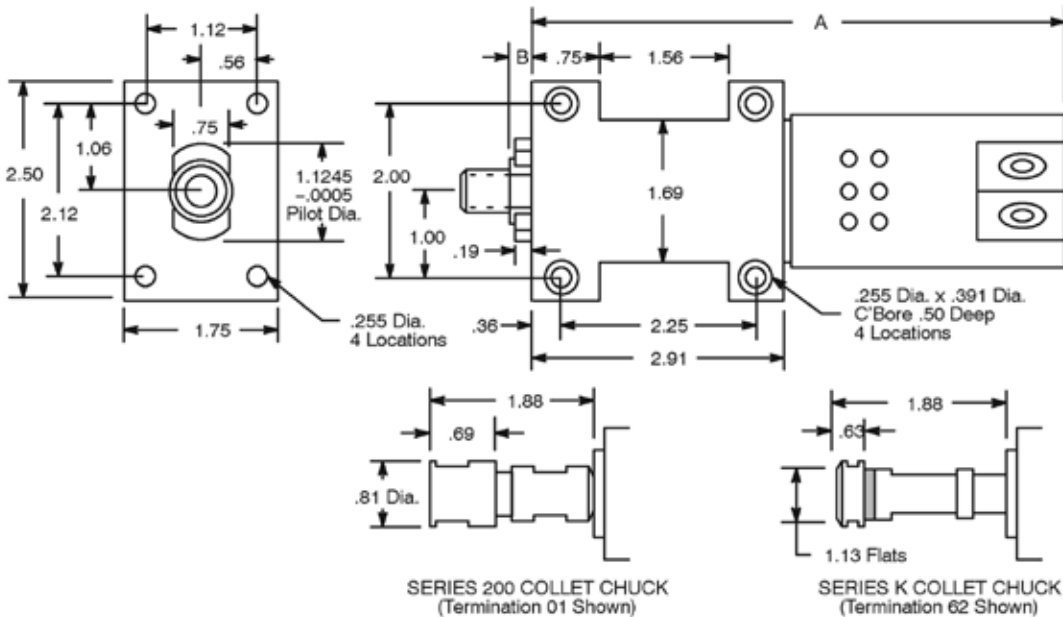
1.12
.56
.75
2.50
1.06
2.12
1.1245
-.0005
Pilot Dia.
1.75
.255 Dia.
4 Locations

A
B
.75
1.56
2.00
1.69
1.00
.19
.36
2.25
2.91
.255 Dia. x .391 Dia.
C'Bore .50 Deep
4 Locations

1.88
.69
.81 Dia.
SERIES 200 COLLET CHUCK
(Termination 01 Shown)

1.88
.63
1.13 Flats
SERIES K COLLET CHUCK
(Termination 62 Shown)